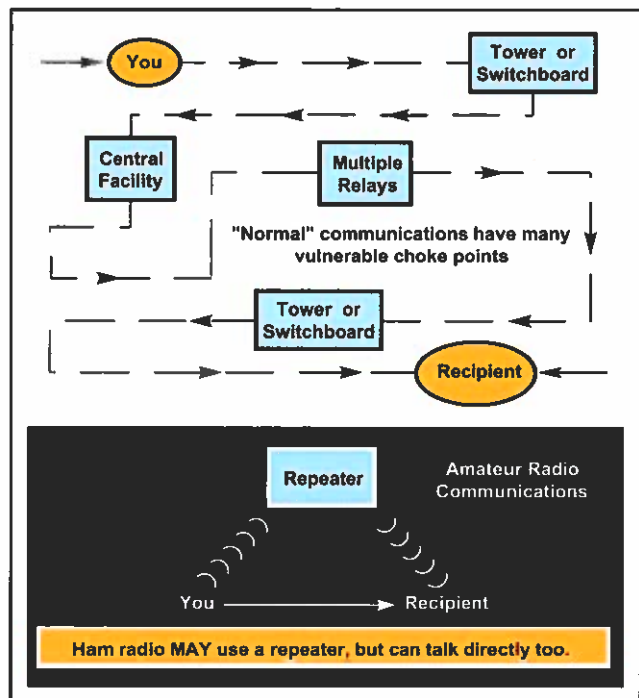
You

Tower or Switchboard

Central Facility

Multiple Relays

"Normal" communications have many vulnerable choke points

Tower or Switchboard

Recipient

Repeater

Amateur Radio Communications

You

Recipient

Ham radio MAY use a repeater, but can talk directly too.